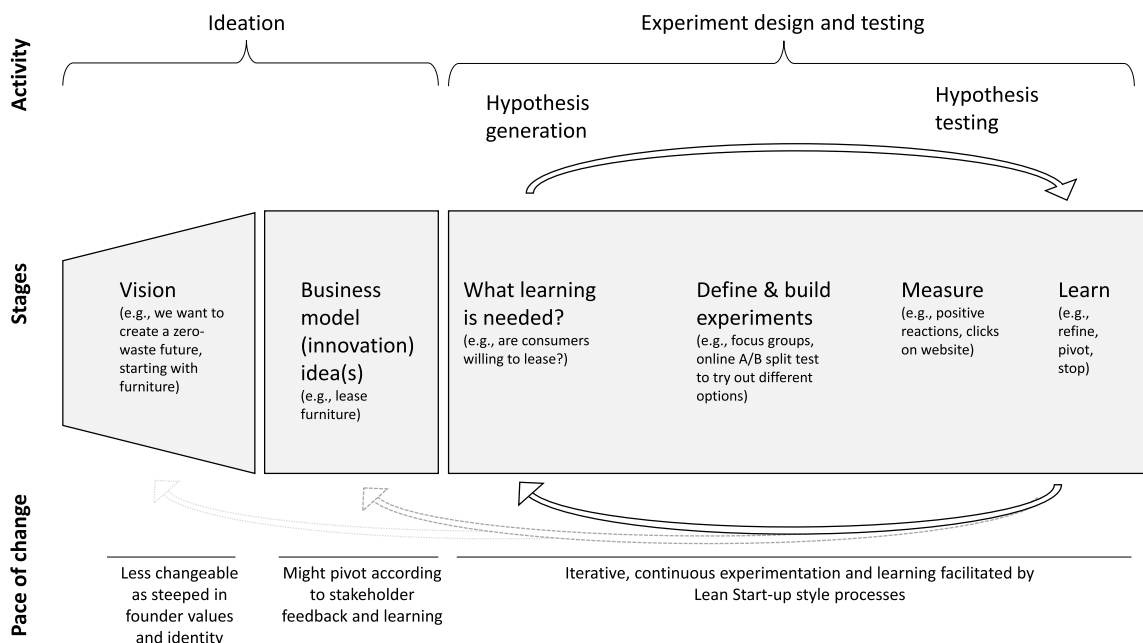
Activity

Ideation

Experiment design and testing

Hypothesis generation

Hypothesis testing

Stages

Vision
(e.g., we want to create a zero-waste future, starting with furniture)

Business model (innovation) idea(s)
(e.g., lease furniture)

What learning is needed?
(e.g., are consumers willing to lease?)

Define & build experiments
(e.g., focus groups, online A/B split test to try out different options)

Measure
(e.g., positive reactions, clicks on website)

Learn
(e.g., refine, pivot, stop)

Pace of change

Less changeable as steeped in founder values and identity

Might pivot according to stakeholder feedback and learning

Iterative, continuous experimentation and learning facilitated by Lean Start-up style processes